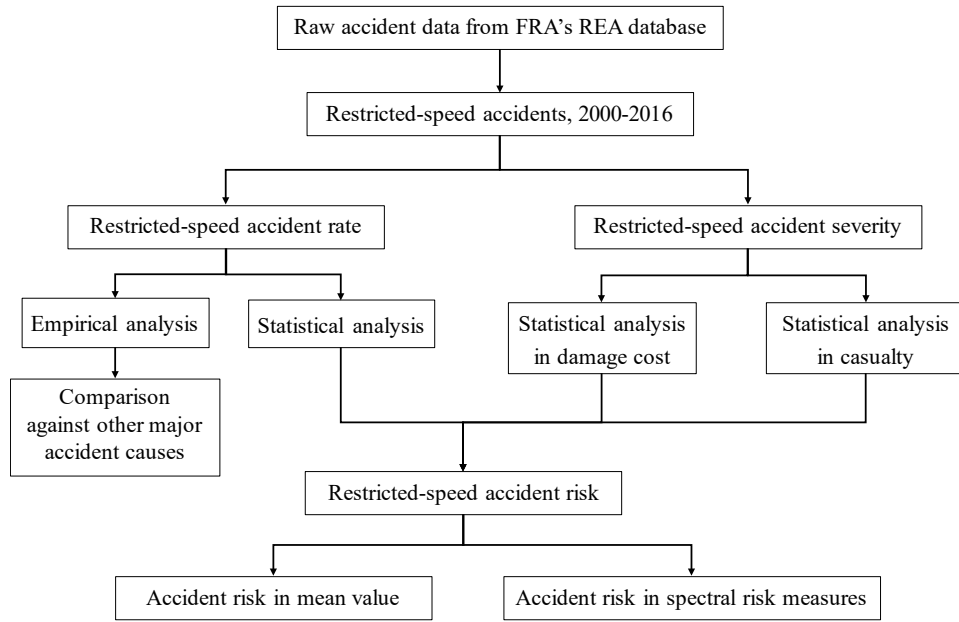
Raw accident data from FRA's REA database

Restricted-speed accidents, 2000-2016

Restricted-speed accident rate

Restricted-speed accident severity

Empirical analysis

Statistical analysis

Statistical analysis in damage cost

Statistical analysis in casualty

Comparison against other major accident causes

Restricted-speed accident risk

Accident risk in mean value

Accident risk in spectral risk measures